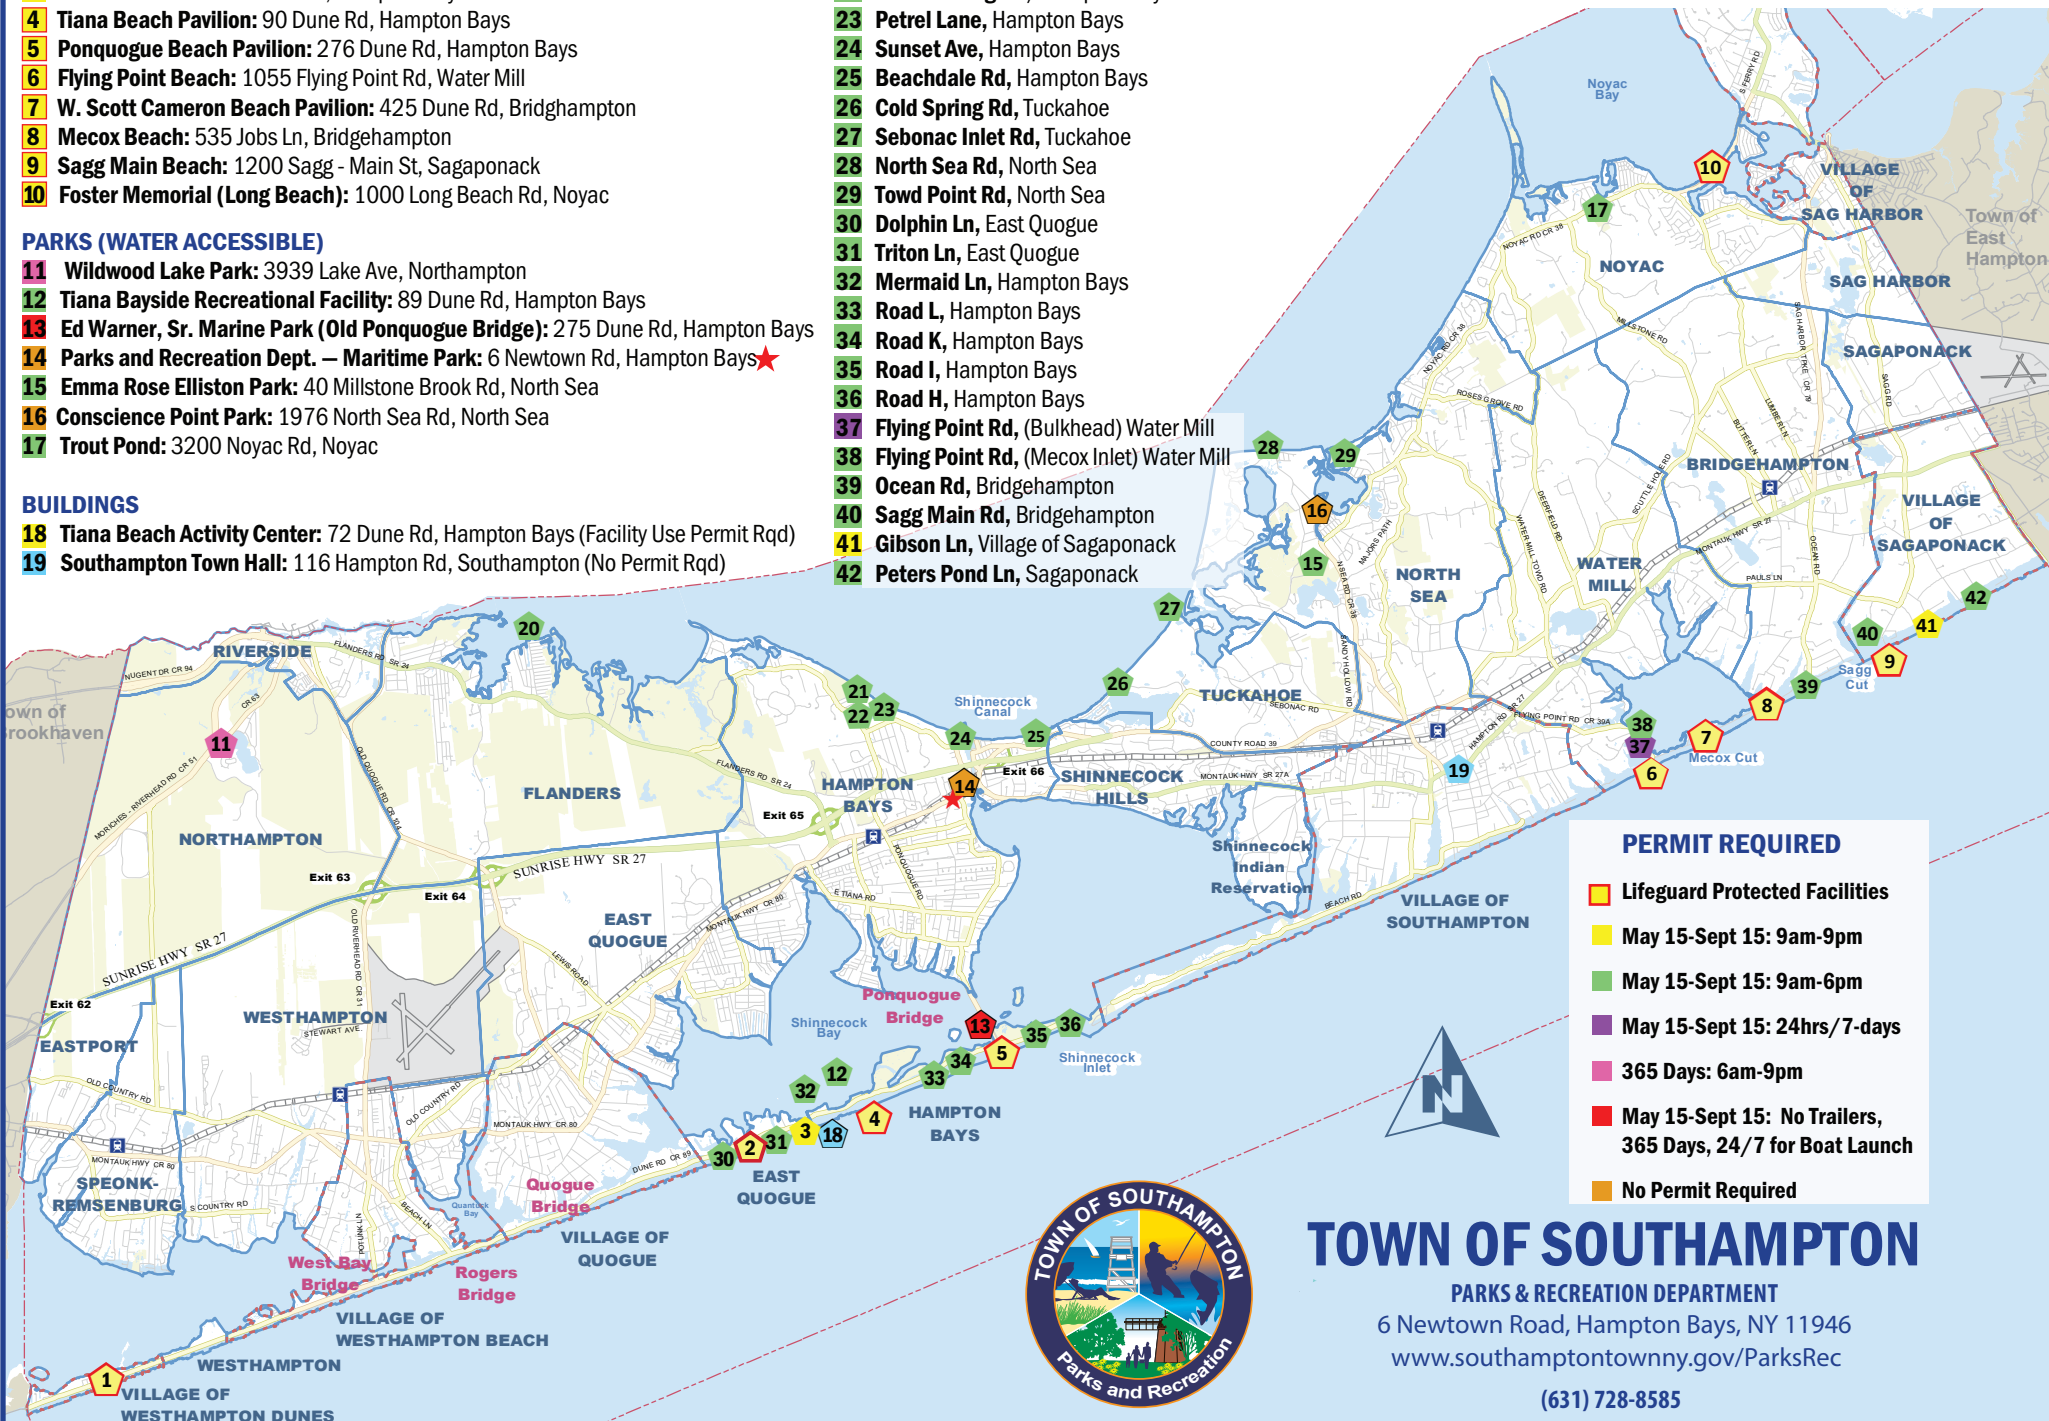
4 Tiana Beach Pavilion: 90 Dune Rd, Hampton Bays
5 Ponquogue Beach Pavilion: 276 Dune Rd, Hampton Bays
6 Flying Point Beach: 1055 Flying Point Rd, Water Mill
7 W. Scott Cameron Beach Pavilion: 425 Dune Rd, Bridghampton
8 Mecox Beach: 535 Jobs Ln, Bridgehampton
9 Sagg Main Beach: 1200 Sagg - Main St, Sagaponack
10 Foster Memorial (Long Beach): 1000 Long Beach Rd, Noyac

PARKS (WATER ACCESSIBLE)
11 Wildwood Lake Park: 3939 Lake Ave, Northampton
12 Tiana Bayside Recreational Facility: 89 Dune Rd, Hampton Bays
13 Ed Warner, Sr. Marine Park (Old Ponquogue Bridge): 275 Dune Rd, Hampton Bays
14 Parks and Recreation Dept. — Maritime Park: 6 Newtown Rd, Hampton Bays
15 Emma Rose Elliston Park: 40 Millstone Brook Rd, North Sea
16 Conscience Point Park: 1976 North Sea Rd, North Sea
17 Trout Pond: 3200 Noyac Rd, Noyac

BUILDINGS
18 Tiana Beach Activity Center: 72 Dune Rd, Hampton Bays (Facility Use Permit Rqd)
19 Southampton Town Hall: 116 Hampton Rd, Southampton (No Permit Rqd)

23 Petrel Lane, Hampton Bays
24 Sunset Ave, Hampton Bays
25 Beachdale Rd, Hampton Bays
26 Cold Spring Rd, Tuckahoe
27 Sebonac Inlet Rd, Tuckahoe
28 North Sea Rd, North Sea
29 Towd Point Rd, North Sea
30 Dolphin Ln, East Quogue
31 Triton Ln, East Quogue
32 Mermaid Ln, Hampton Bays
33 Road L, Hampton Bays
34 Road K, Hampton Bays
35 Road I, Hampton Bays
36 Road H, Hampton Bays
37 Flying Point Rd, (Bulkhead) Water Mill
38 Flying Point Rd, (Mecox Inlet) Water Mill
39 Ocean Rd, Bridgehampton
40 Sagg Main Rd, Bridgehampton
41 Gibson Ln, Village of Sagaponack
42 Peters Pond Ln, Sagaponack

Noyac Bay
VILLAGE OF SAG HARBOR
Town of East Hampton
NOYAC
SAG HARBOR
SAGAPONACK
BRIDGEHAMPTON
VILLAGE OF SAGAPONACK
WATER MILL
NORTH SEA
TUCKAHOE
Shinnecock Canal
SHINNECOCK HILLS
Shinnecock Indian Reservation
VILLAGE OF SOUTHAMPTON
Mecox Cut
Sagg Cut
RIVERSIDE
own of rookhaven
FLANDERS
NORTHAMPTON
HAMPTON BAYS
Exit 62
Exit 63
Exit 64
Exit 65
Exit 66
SUNRISE HWY SR 27
EAST QUOGUE
WESTHAMPTON
EASTPORT
SPEONK-REMSENBURG
Ponquogue Bridge
Shinnecock Bay
Shinnecock Inlet
HAMPTON BAYS
EAST QUOGUE
Quogue Bridge
VILLAGE OF QUOGUE
West Bay Bridge
Rogers Bridge
VILLAGE OF WESTHAMPTON BEACH
WESTHAMPTON
VILLAGE OF WESTHAMPTON DUNES

PERMIT REQUIRED
Lifeguard Protected Facilities
May 15-Sept 15: 9am-9pm
May 15-Sept 15: 9am-6pm
May 15-Sept 15: 24hrs/7-days
365 Days: 6am-9pm
May 15-Sept 15: No Trailers, 365 Days, 24/7 for Boat Launch
No Permit Required

N
TOWN OF SOUTHAMPTON Parks and Recreation
TOWN OF SOUTHAMPTON
PARKS & RECREATION DEPARTMENT
6 Newtown Road, Hampton Bays, NY 11946
www.southamptontownny.gov/ParksRec
(631) 728-8585